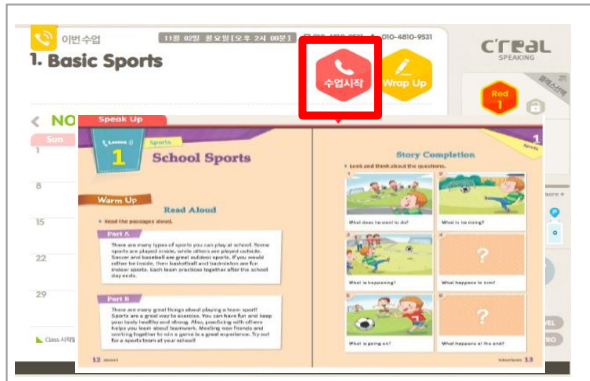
이번수업
1. Basic Sports
11월 02일 월요일 [오후 2시 00분]
010-4810-9531
C'real SPEAKING
수업시작
Wrap Up
Red 1
NO
Sun
1
8
15
22
29
Speak Up
Lesson 1
Sports
School Sports
Warm Up
Read Aloud
Read the passages aloud.
Part A
There are many types of sports you can play at school. Some sports are played inside, while others are played outside. Soccer and baseball are great outdoor sports. If you would rather be inside, then basketball and badminton are fun indoor sports. Each team practices together after the school day ends.
Part B
There are many great things about playing a team sport! Sports are a great way to exercise. You can have fun and keep your body healthy and strong. Also, practicing with others helps you learn about teamwork. Meeting new friends and working together to win a game is a great experience. Try out for a sports team at your school!
12
Story Completion
Look and think about the questions.
1
What does he want to do?
2
What is he doing?
3
What is happening?
4
?
What happens in 4?
5
What is going on?
6
?
What happens at the end?
13
Class